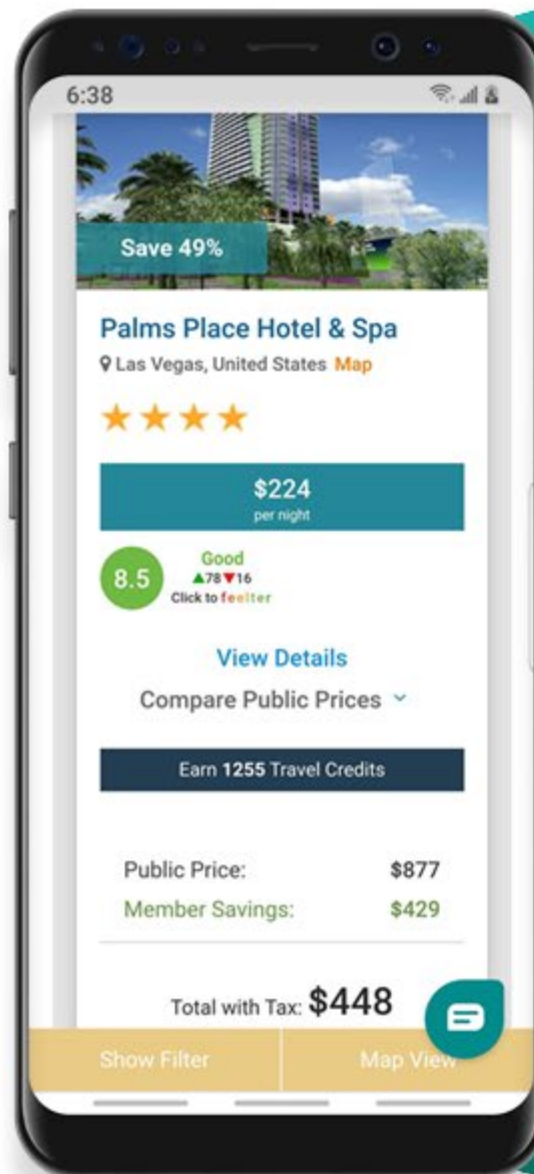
6:38

Save 49%

Palms Place Hotel & Spa

Las Vegas, United States Map

★★★★

$224
per night

8.5 Good
▲78▼16
Click to feelter

View Details

Compare Public Prices ˅

Earn **1255** Travel Credits

Public Price: $877
Member Savings: $429

Total with Tax: $448

Show Filter | Map View